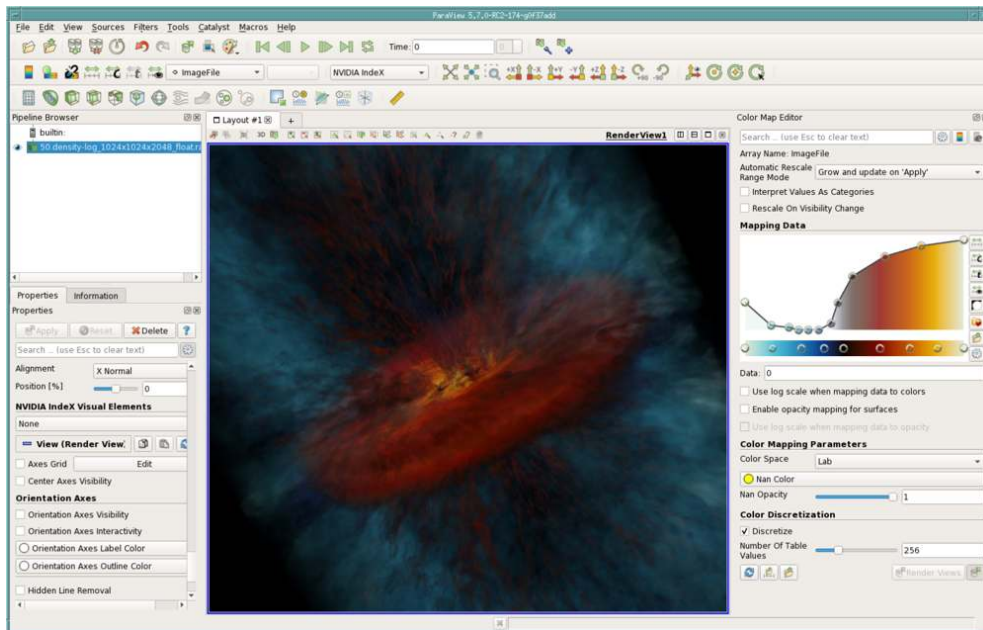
ParaView 5.7.0-RC2-174-g9f37add

File Edit View Sources Filters Tools Catalyst Macros Help

Time 0

ImageFile

NVIDIA IndeX

Pipeline Browser

builtin:

50.density-log_1024x1024x2048_float.r

Properties Information

Properties

Apply Reset Delete ?

Search ... (use Esc to clear text)

Alignment X Normal

Position [%] 0

NVIDIA IndeX Visual Elements

None

View (Render View)

Axes Grid Edit

Center Axes Visibility

Orientation Axes

Orientation Axes Visibility

Orientation Axes Interactivity

Orientation Axes Label Color

Orientation Axes Outline Color

Hidden Line Removal

Layout #1 +

RenderView1

Color Map Editor

Search ... (use Esc to clear text)

Array Name: ImageFile

Automatic Rescale Range Mode Grow and update on 'Apply'

Interpret Values As Categories

Rescale On Visibility Change

Mapping Data

Data: 0

Use log scale when mapping data to colors

Enable opacity mapping for surfaces

Use log scale when mapping data to opacity

Color Mapping Parameters

Color Space Lab

Nan Color

Nan Opacity 1

Color Discretization

Discretize

Number Of Table Values 256

Render Views